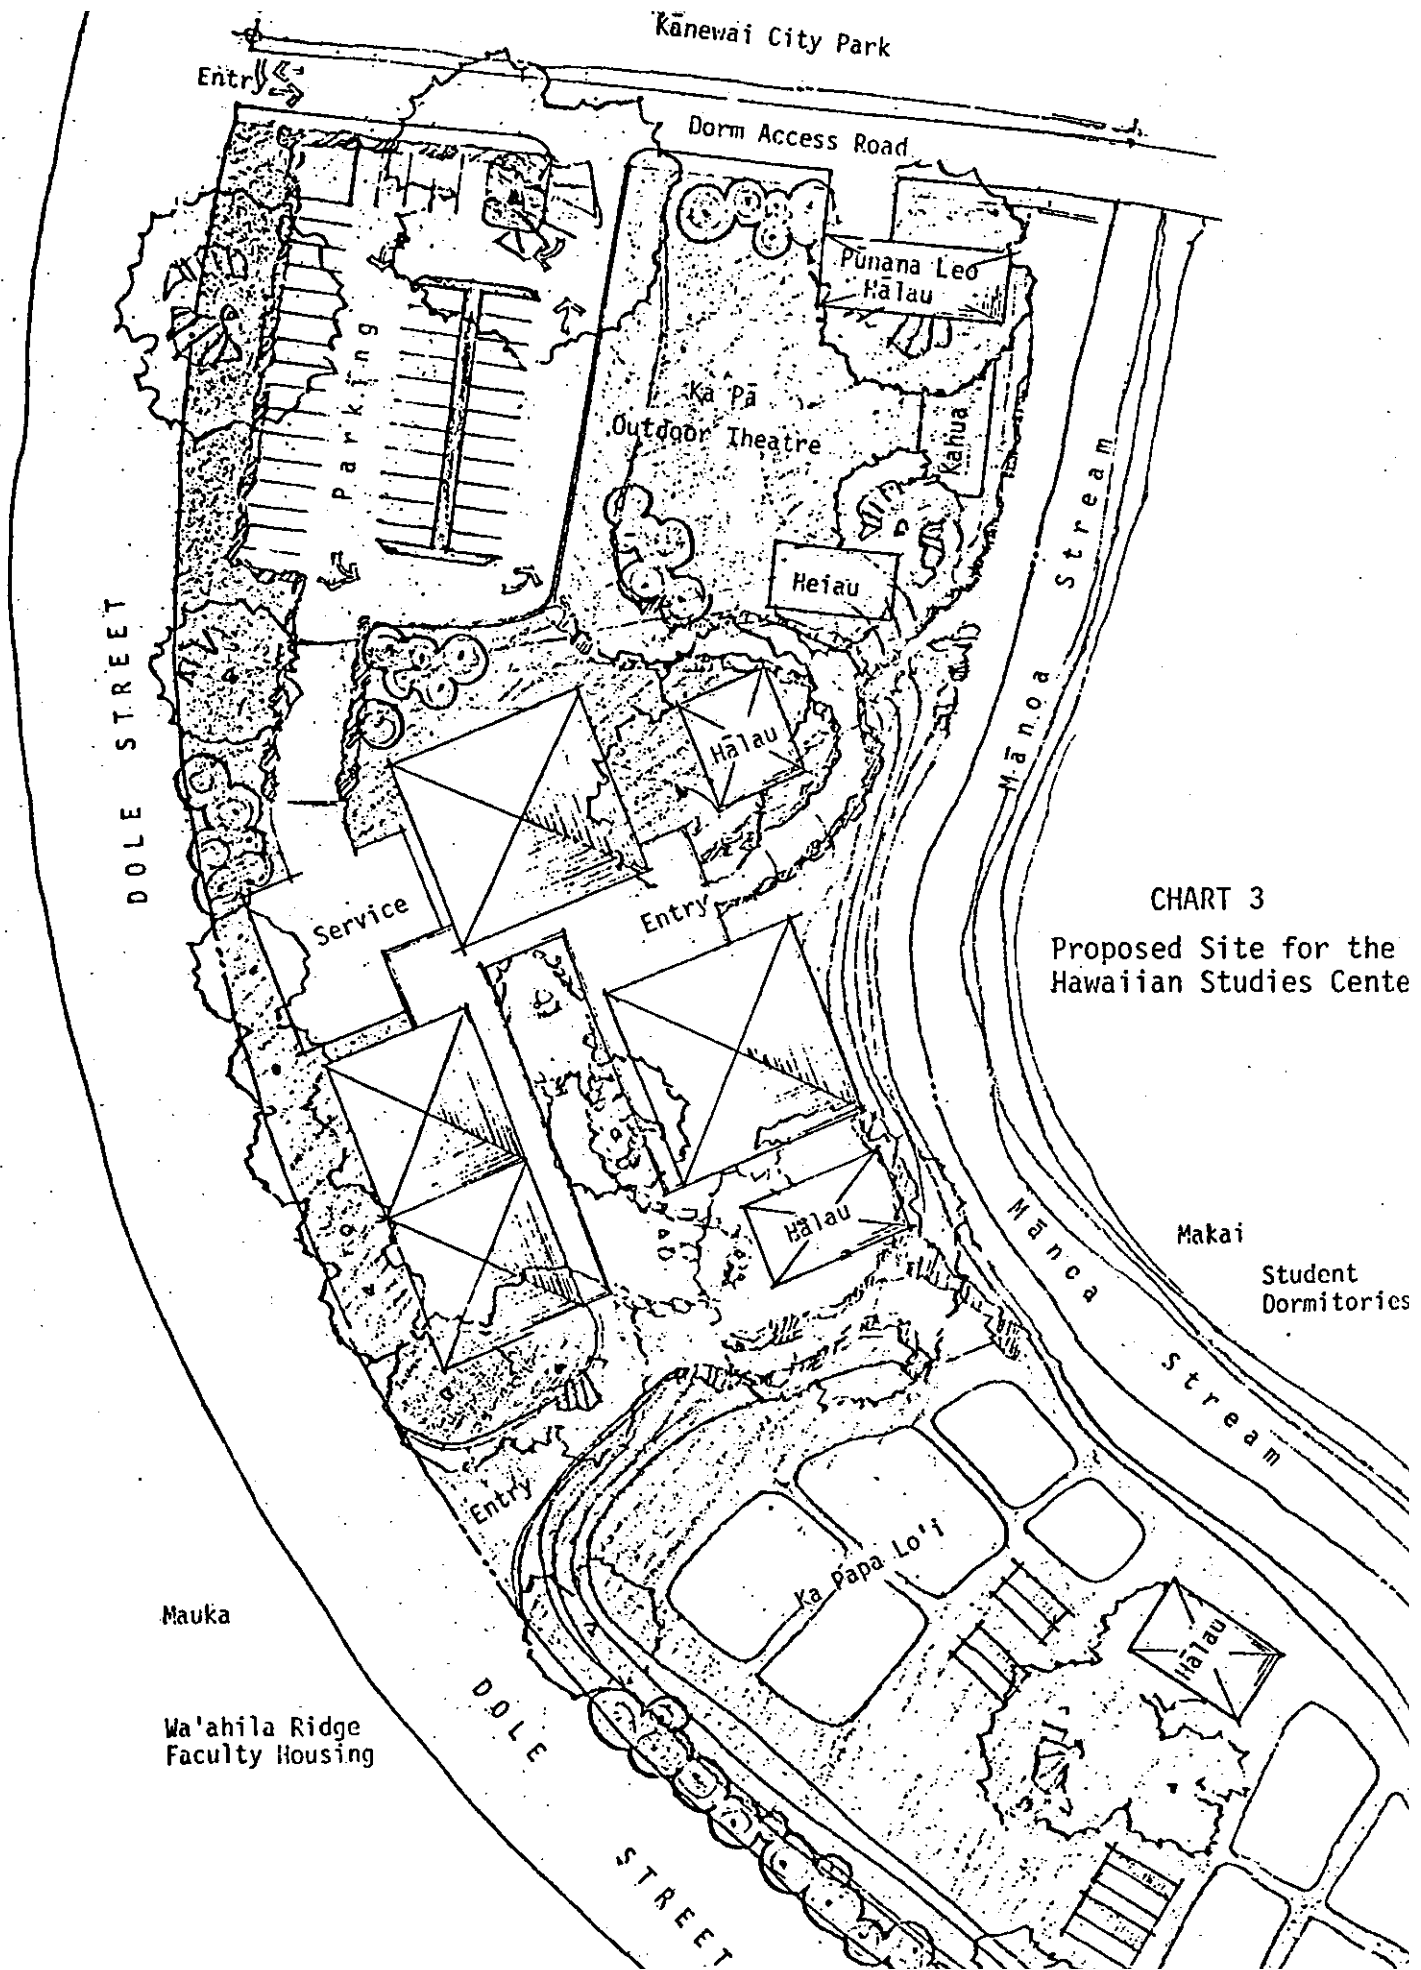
Kānewai City Park

Entry

Dorm Access Road

Pūnana Leo Hālau

Parking

Ka Pā Outdoor Theatre

Kahua

Heiau

Mānoa Stream

Hālau

DOLE STREET

Service

Entry

CHART 3

Proposed Site for the Hawaiian Studies Cente

Hālau

Mānoa Stream

Makai

Student Dormitories

Entry

Ka Papa Lo'i

Hālau

Mauka

Wa'ahila Ridge Faculty Housing

DOLE STREET